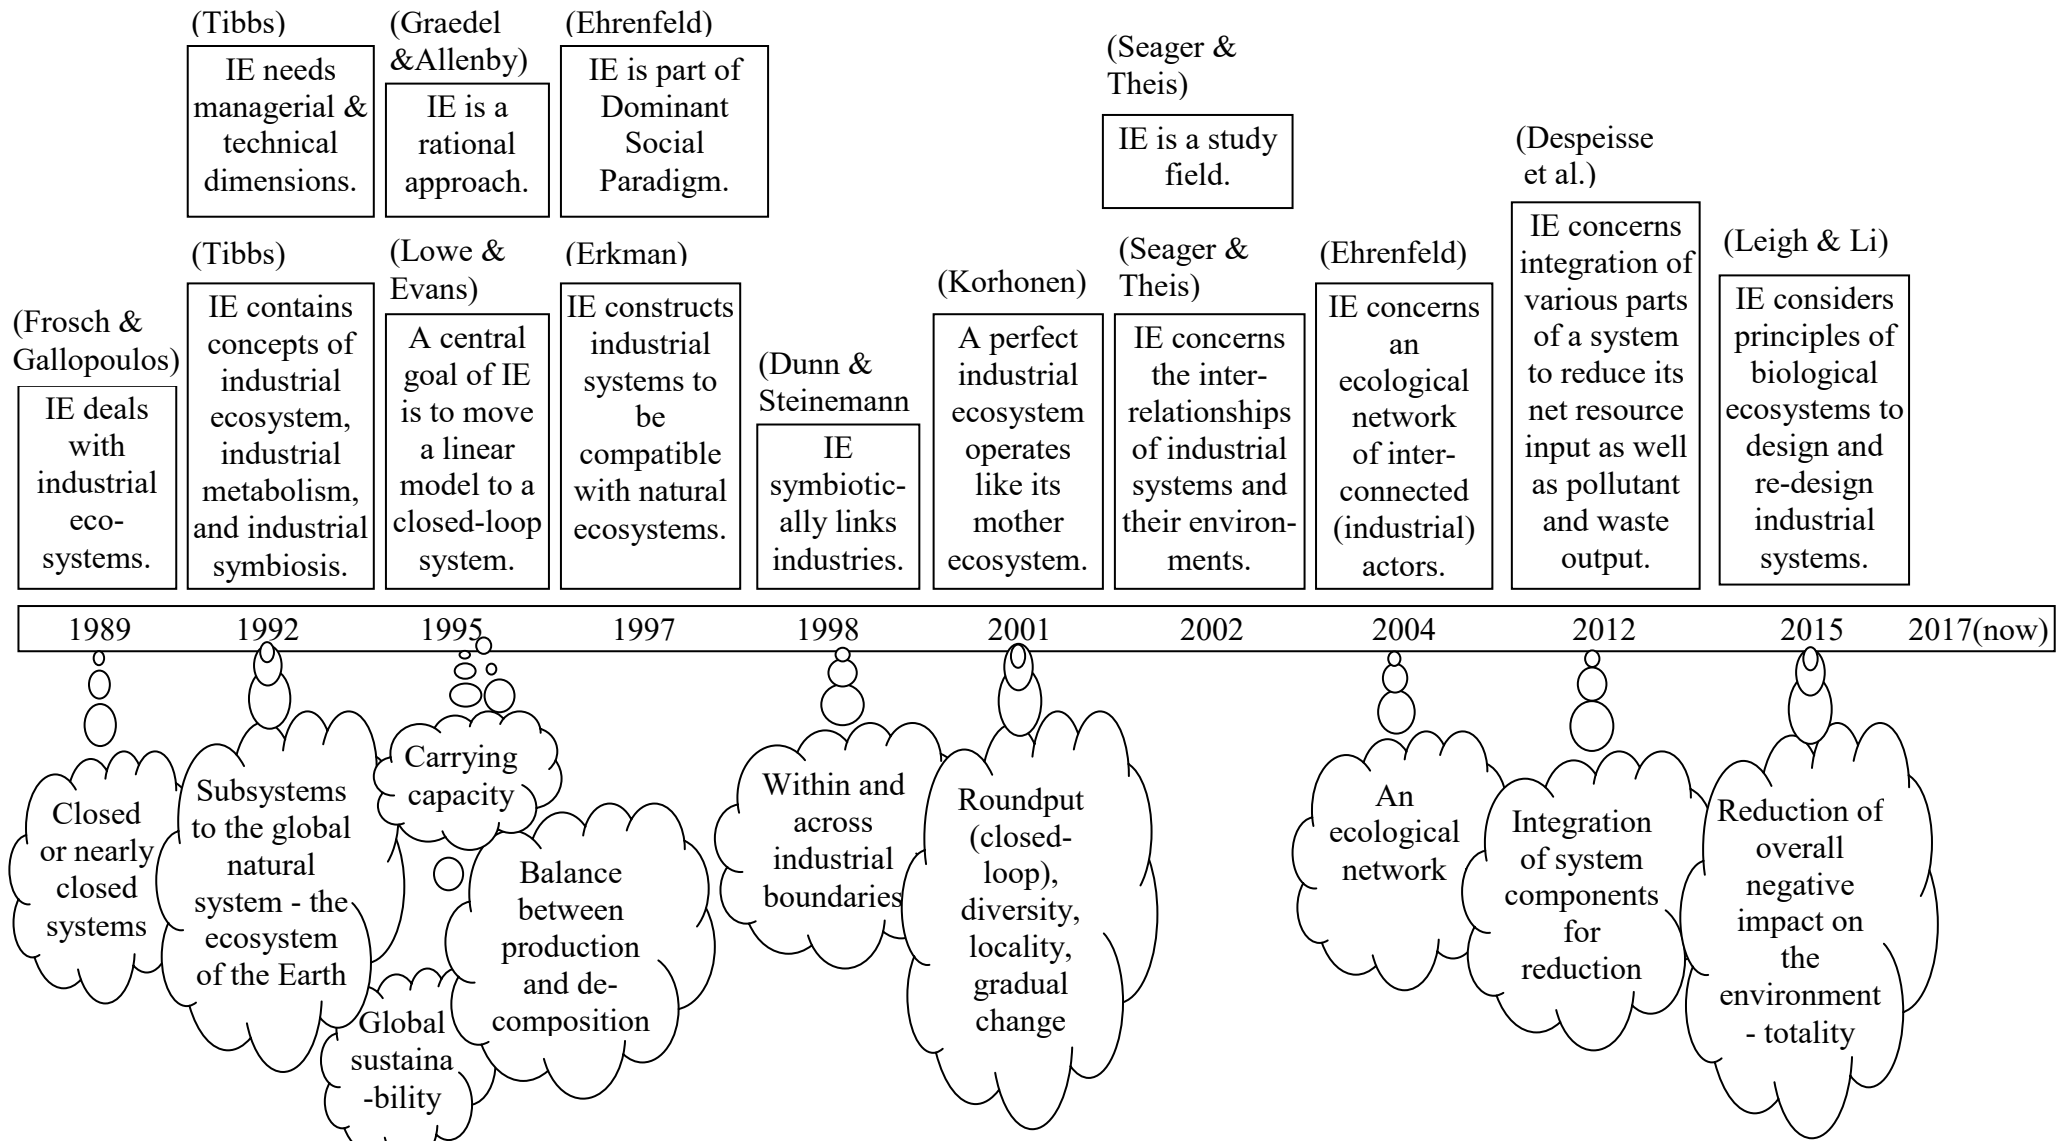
(Tibbs)
IE needs managerial & technical dimensions.

(Graedel &Allenby)
IE is a rational approach.

(Ehrenfeld)
IE is part of Dominant Social Paradigm.

(Seager & Theis)
IE is a study field.

(Despeisse et al.)
IE concerns integration of various parts of a system to reduce its net resource input as well as pollutant and waste output.

(Frosch & Gallopoulos)
IE deals with industrial ecosystems.

(Tibbs)
IE contains concepts of industrial ecosystem, industrial metabolism, and industrial symbiosis.

(Lowe & Evans)
A central goal of IE is to move a linear model to a closed-loop system.

(Erkman)
IE constructs industrial systems to be compatible with natural ecosystems.

(Dunn & Steinemann
IE symbiotically links industries.

(Korhonen)
A perfect industrial ecosystem operates like its mother ecosystem.

(Seager & Theis)
IE concerns the interrelationships of industrial systems and their environments.

(Ehrenfeld)
IE concerns an ecological network of interconnected (industrial) actors.

(Leigh & Li)
IE considers principles of biological ecosystems to design and re-design industrial systems.

1989 1992 1995 1997 1998 2001 2002 2004 2012 2015 2017(now)

Closed or nearly closed systems

Subsystems to the global natural system - the ecosystem of the Earth

Carrying capacity

Global sustaina -bility

Balance between production and decomposition

Within and across industrial boundaries

Roundput (closed-loop), diversity, locality, gradual change

An ecological network

Integration of system components for reduction

Reduction of overall negative impact on the environment - totality